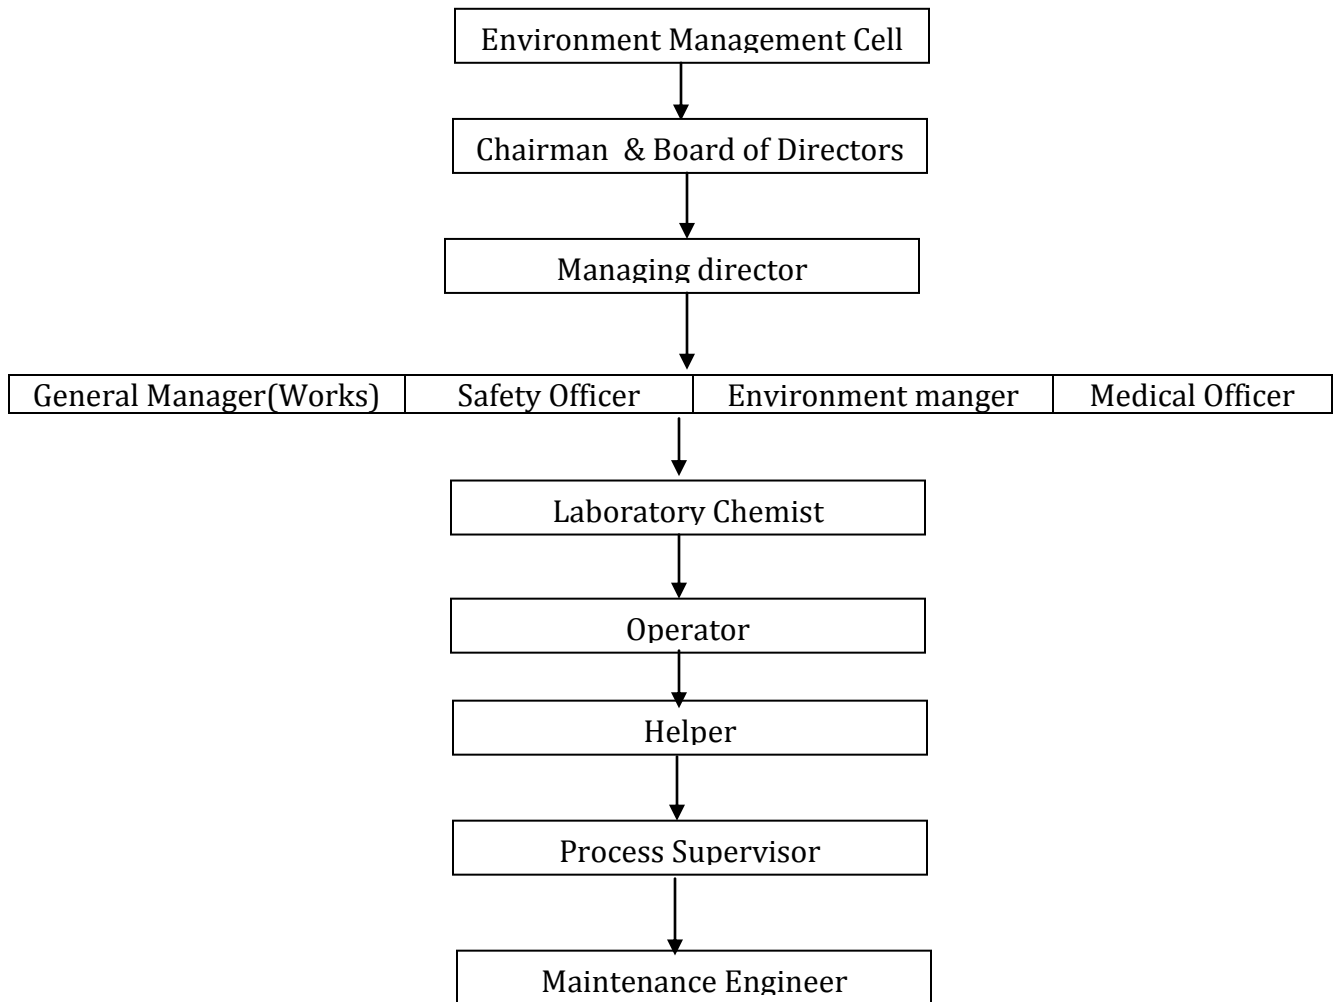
Environment Management Cell

Chairman & Board of Directors

Managing director

General Manager(Works)

Safety Officer

Environment manger

Medical Officer

Laboratory Chemist

Operator

Helper

Process Supervisor

Maintenance Engineer